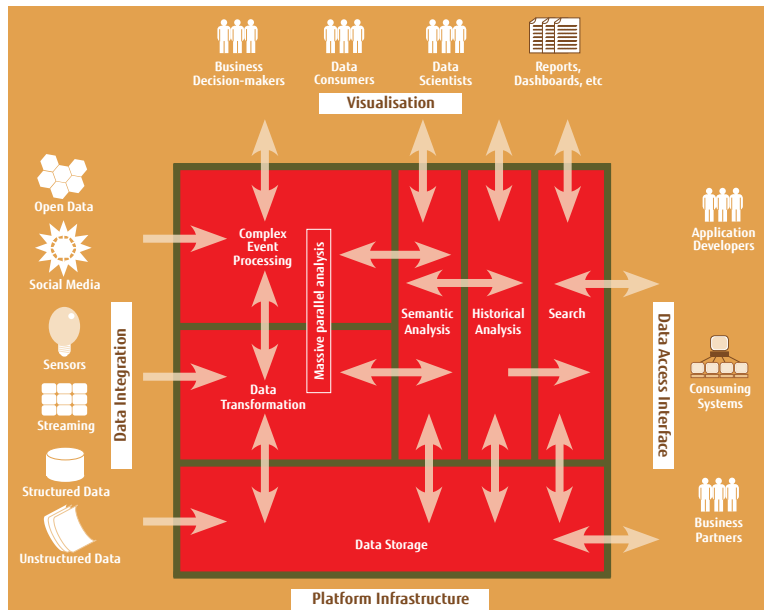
Business Decision-makers

Data Consumers

Data Scientists

Reports, Dashboards, etc

Visualisation

Open Data

Social Media

Sensors

Streaming

Structured Data

Unstructured Data

Data Integration

Complex Event Processing

Massive parallel analysis

Data Transformation

Semantic Analysis

Historical Analysis

Search

Data Storage

Data Access Interface

Application Developers

Consuming Systems

Business Partners

Platform Infrastructure